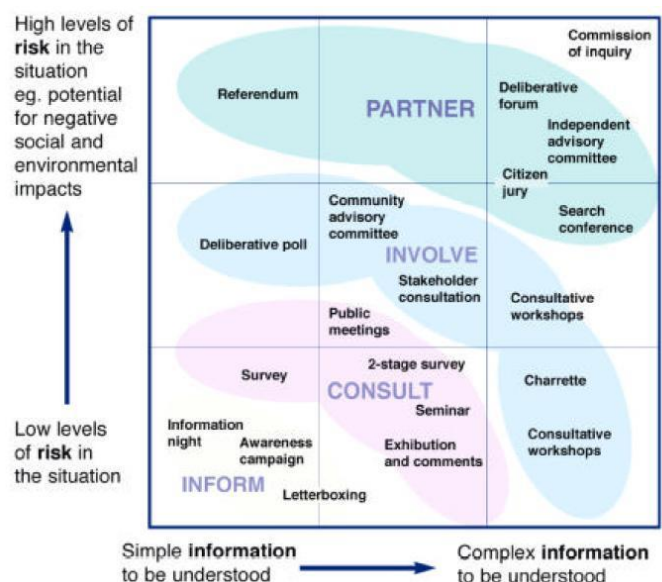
High levels of **risk** in the situation eg. potential for negative social and environmental impacts

Low levels of **risk** in the situation

Commission of inquiry

Referendum

PARTNER

Deliberative forum

Independent advisory committee

Citizen jury

Search conference

Community advisory committee

Deliberative poll

INVOLVE

Stakeholder consultation

Consultative workshops

Public meetings

Survey

2-stage survey

CONSULT

Charrette

Seminar

Information night

Awareness campaign

Exhibition and comments

Consultative workshops

INFORM

Letterboxing

Simple **information** to be understood

Complex **information** to be understood